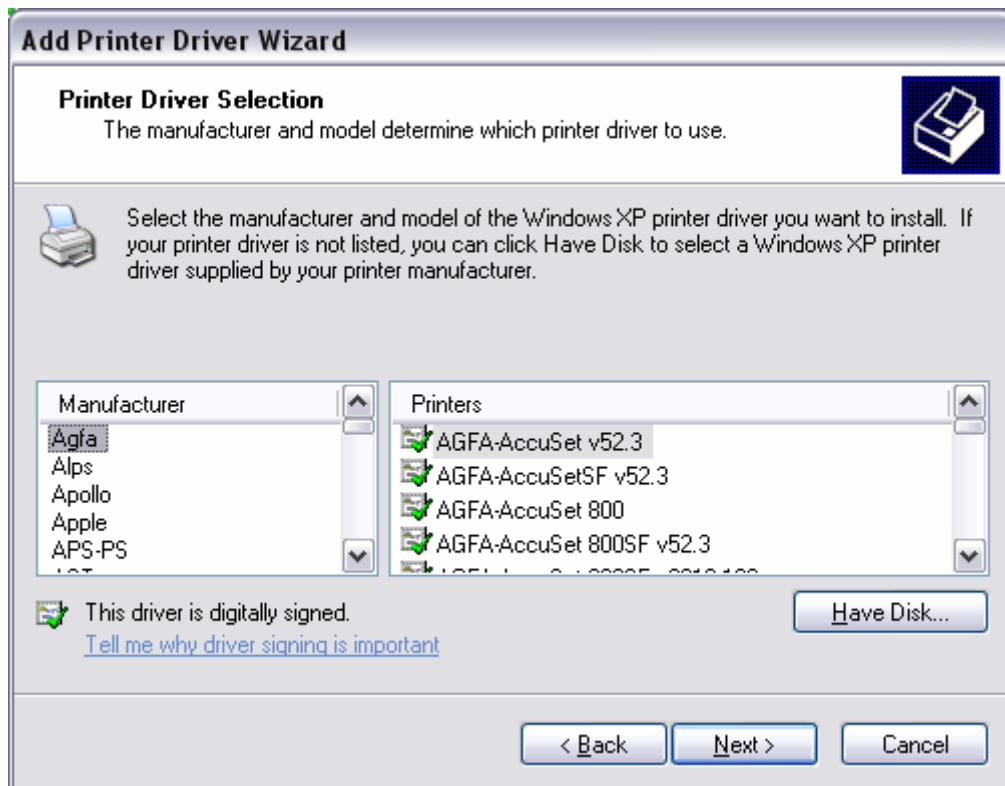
Add Printer Driver Wizard

Printer Driver Selection
The manufacturer and model determine which printer driver to use.

Select the manufacturer and model of the Windows XP printer driver you want to install. If your printer driver is not listed, you can click Have Disk to select a Windows XP printer driver supplied by your printer manufacturer.

| Manufacturer |
|---|
| Agfa |
| Alps |
| Apollo |
| Apple |
| APS-PS |
| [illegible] |

| Printers |
|---|
| AGFA-AccuSet v52.3 |
| AGFA-AccuSetSF v52.3 |
| AGFA-AccuSet 800 |
| AGFA-AccuSet 800SF v52.3 |
| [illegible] |

This driver is digitally signed.
Tell me why driver signing is important

Have Disk...

< Back
Next >
Cancel